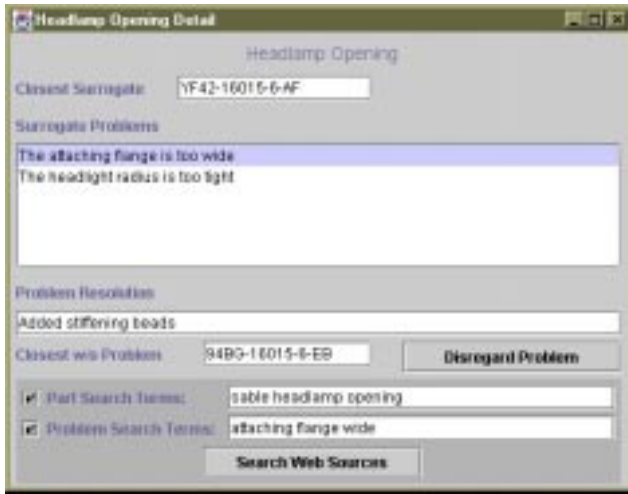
Headlamp Opening Detail

Headlamp Opening

Closest Surrogate YF42-16015-6-AF

Surrogate Problems

The attaching flange is too wide
The headlight radius is too tight

Problem Resolution

Added stiffening beads

Closest w/o Problem 94BG-16015-6-EB

Disregard Problem

Part Search Terms: sable headlamp opening

Problem Search Terms: attaching flange wide

Search Web Sources